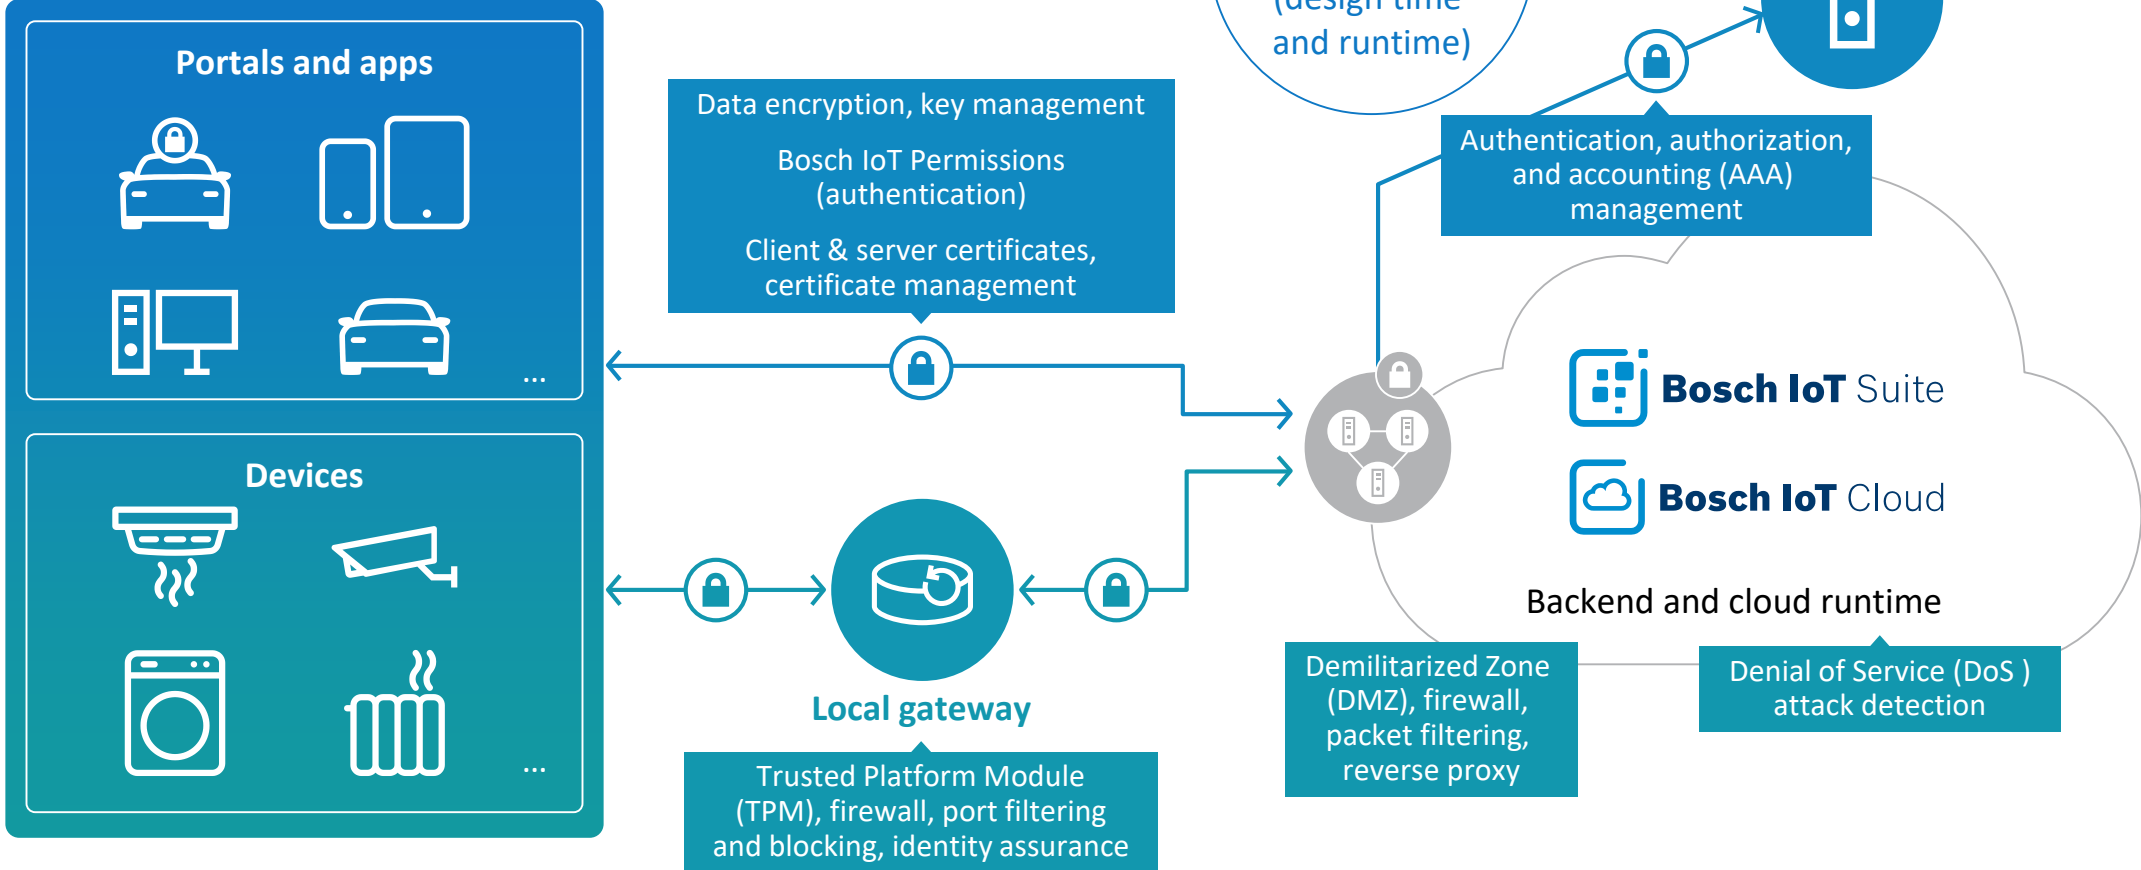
Portals and apps

...

Devices

...

Data encryption, key management

Bosch IoT Permissions (authentication)

Client & server certificates, certificate management

Local gateway

Trusted Platform Module (TPM), firewall, port filtering and blocking, identity assurance

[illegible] and runtime)

Authentication, authorization, and accounting (AAA) management

Bosch IoT Suite

Bosch IoT Cloud

Backend and cloud runtime

Demilitarized Zone (DMZ), firewall, packet filtering, reverse proxy

Denial of Service (DoS ) attack detection